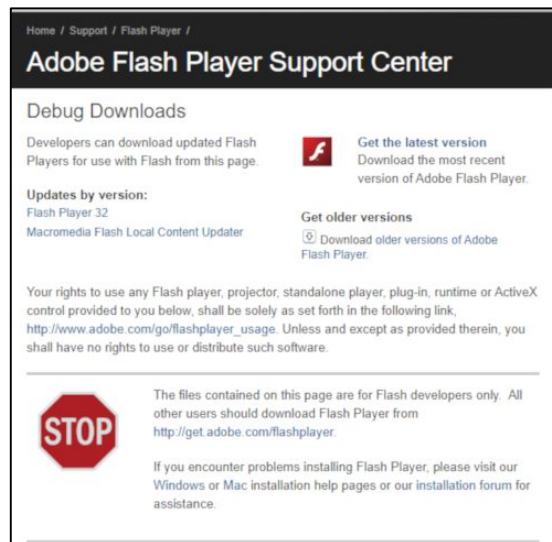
Home / Support / Flash Player /

Adobe Flash Player Support Center

Debug Downloads

Developers can download updated Flash Players for use with Flash from this page.

Updates by version:
Flash Player 32
Macromedia Flash Local Content Updater

Get the latest version
Download the most recent version of Adobe Flash Player.

Get older versions
Download older versions of Adobe Flash Player.

Your rights to use any Flash player, projector, standalone player, plug-in, runtime or ActiveX control provided to you below, shall be solely as set forth in the following link, http://www.adobe.com/go/flashplayer_usage. Unless and except as provided therein, you shall have no rights to use or distribute such software.

STOP

The files contained on this page are for Flash developers only. All other users should download Flash Player from http://get.adobe.com/flashplayer.

If you encounter problems installing Flash Player, please visit our Windows or Mac installation help pages or our installation forum for assistance.